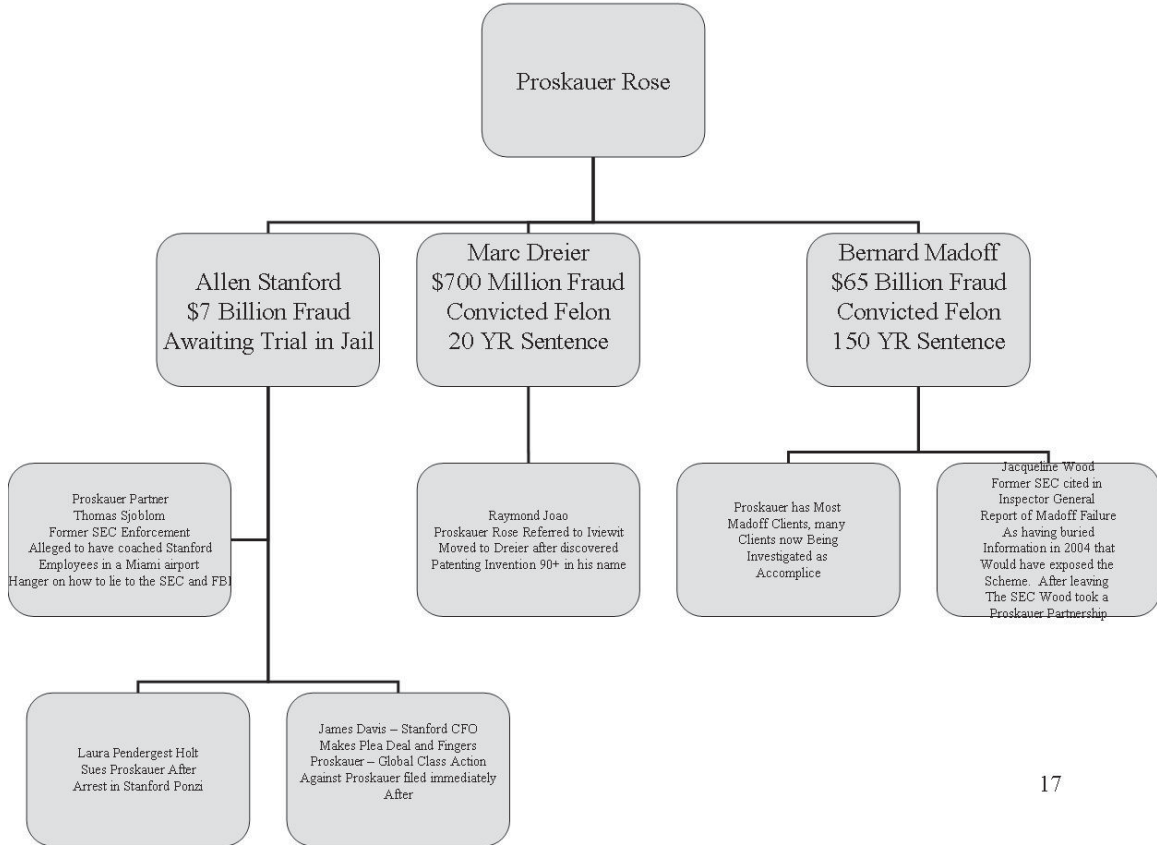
Proskauer Rose

Allen Stanford
$7 Billion Fraud
Awaiting Trial in Jail

Marc Dreier
$700 Million Fraud
Convicted Felon
20 YR Sentence

Bernard Madoff
$65 Billion Fraud
Convicted Felon
150 YR Sentence

Proskauer Partner
Thomas Sjoblom
Former SEC Enforcement
Alleged to have coached Stanford
Employees in a Miami airport
Hanger on how to lie to the SEC and FBI

Raymond Joao
Proskauer Rose Referred to Iviewit
Moved to Dreier after discovered
Patenting Invention 90+ in his name

Proskauer has Most
Madoff Clients, many
Clients now Being
Investigated as
Accomplice

Jacqueline Wood
Former SEC cited in
Inspector General
Report of Madoff Failure
As having buried
Information in 2004 that
Would have exposed the
Scheme. After leaving
The SEC Wood took a
Proskauer Partnership

Laura Pendergest Holt
Sues Proskauer After
Arrest in Stanford Ponzi

James Davis – Stanford CFO
Makes Plea Deal and Fingers
Proskauer – Global Class Action
Against Proskauer filed immediately
After

17